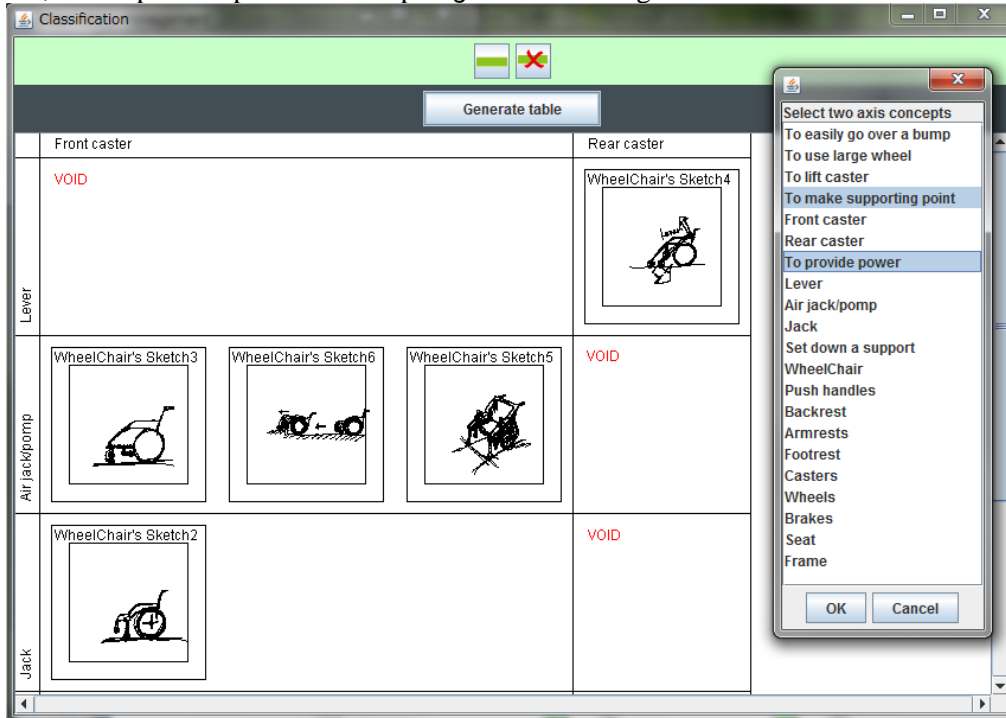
Classification

Generate table

| | Front caster | Rear caster |
|---|---|---|
| Lever | VOID | WheelChair's Sketch4 |
| Air jack/pomp | WheelChair's Sketch3 WheelChair's Sketch6 WheelChair's Sketch5 | VOID |
| Jack | WheelChair's Sketch2 | VOID |

Select two axis concepts
To easily go over a bump
To use large wheel
To lift caster
To make supporting point
Front caster
Rear caster
To provide power
Lever
Air jack/pomp
Jack
Set down a support
WheelChair
Push handles
Backrest
Armrests
Footrest
Casters
Wheels
Brakes
Seat
Frame

OK
Cancel